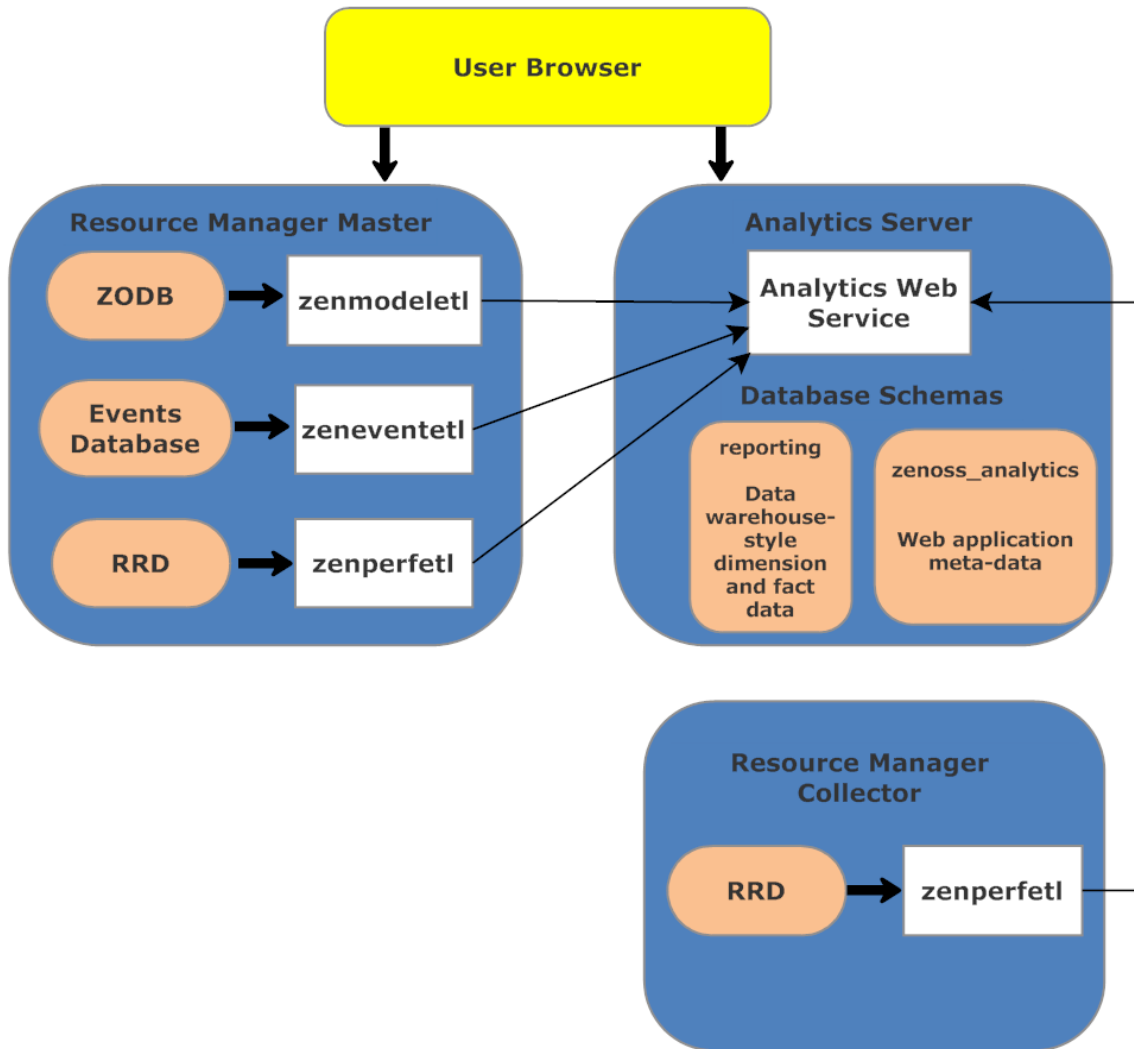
User Browser

Resource Manager Master

ZODB

zenmodeletl

Events Database

zeneventetl

RRD

zenperfetl

Analytics Server

Analytics Web Service

Database Schemas

reporting

Data warehouse-style dimension and fact data

zenoss_analytics

Web application meta-data

Resource Manager Collector

RRD

zenperfetl